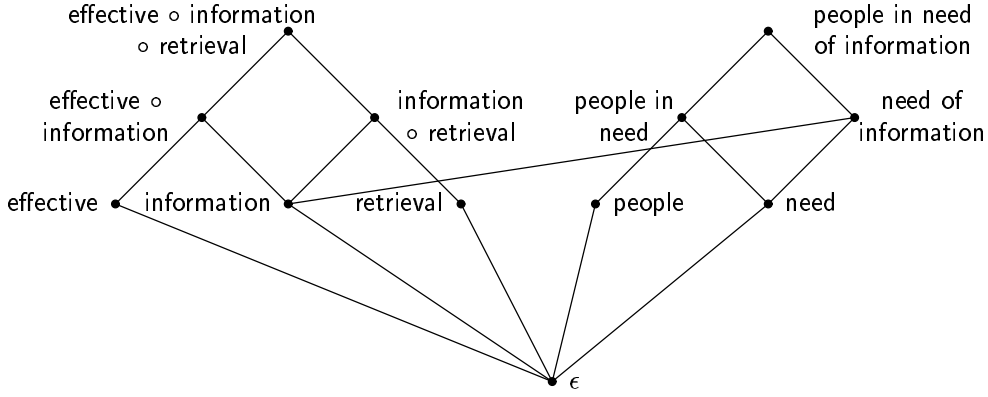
effective $\circ$ information $\circ$ retrieval

people in need of information

effective $\circ$ information

information $\circ$ retrieval

people in need

need of information

effective

information

retrieval

people

need

$\epsilon$